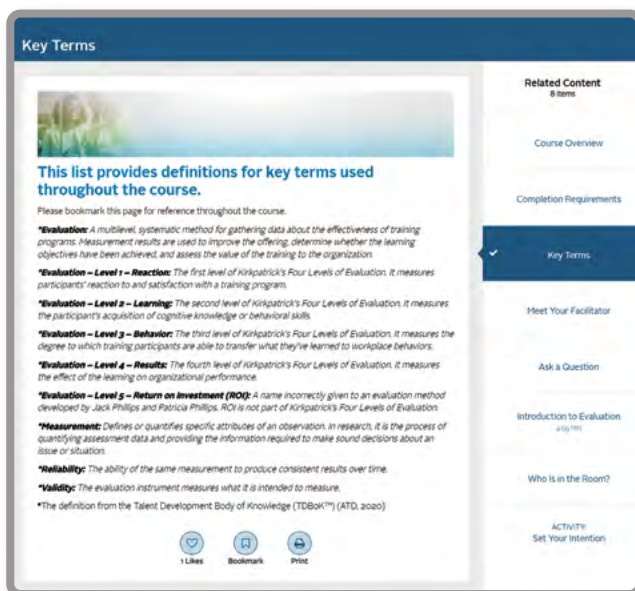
Key Terms

This list provides definitions for key terms used throughout the course.

Please bookmark this page for reference throughout the course.

*Evaluation: A multilevel, systematic method for gathering data about the effectiveness of training programs. Measurement results are used to improve the offering, determine whether the learning objectives have been achieved, and assess the value of the training to the organization.

*Evaluation – Level 1 – Reaction: The first level of Kirkpatrick's Four Levels of Evaluation. It measures participants' reaction to and satisfaction with a training program.

*Evaluation – Level 2 – Learning: The second level of Kirkpatrick's Four Levels of Evaluation. It measures the participant's acquisition of cognitive knowledge or behavioral skills.

*Evaluation – Level 3 – Behavior: The third level of Kirkpatrick's Four Levels of Evaluation. It measures the degree to which training participants are able to transfer what they've learned to workplace behaviors.

*Evaluation – Level 4 – Results: The fourth level of Kirkpatrick's Four Levels of Evaluation. It measures the effect of the learning on organizational performance.

*Evaluation – Level 5 – Return on Investment (ROI): A name incorrectly given to an evaluation method developed by Jack Phillips and Patricia Phillips. ROI is not part of Kirkpatrick's Four Levels of Evaluation.

*Measurement: Defines or quantifies specific attributes of an observation. In research, it is the process of quantifying assessment data and providing the information required to make sound decisions about an issue or situation.

*Reliability: The ability of the same measurement to produce consistent results over time.

*Validity: The evaluation instrument measures what it is intended to measure.

*The definition from the Talent Development Body of Knowledge (TDBoK™) (ATD, 2020)

1 Likes Bookmark Print

Related Content
8 items

Course Overview

Completion Requirements

Key Terms

Meet Your Facilitator

Ask a Question

Introduction to Evaluation
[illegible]

Who Is in the Room?

ACTIVITY:
Set Your Intention